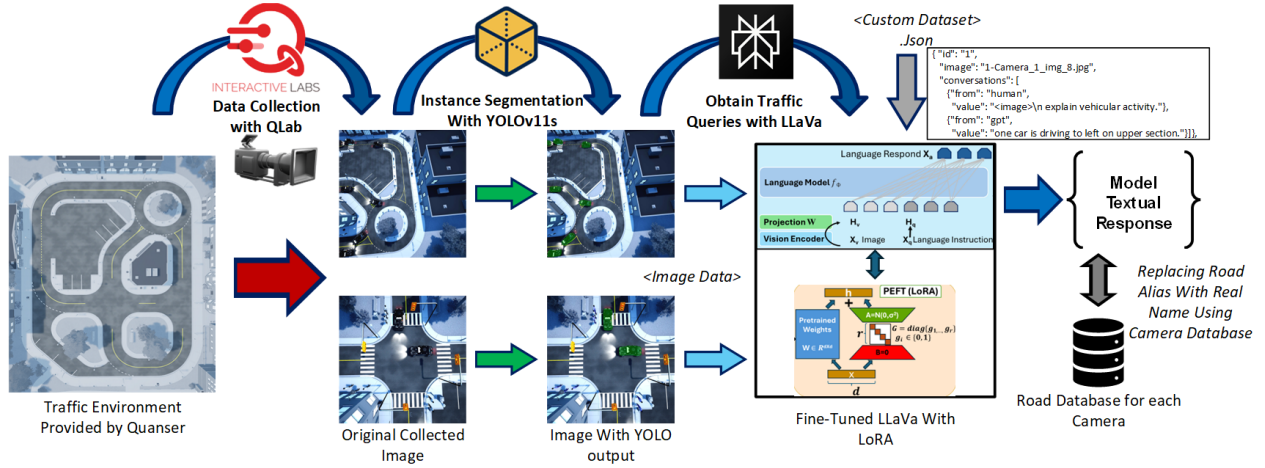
INTERACTIVE LABS
Data Collection with QLab

Instance Segmentation With YOLOv11s

Obtain Traffic Queries with LLaVa

<Custom Dataset>
.Json

{ "id": "1",
"image": "1-Camera_1_img_8.jpg",
"conversations": [
{"from": "human",
"value": "<image>\n explain vehicular activity."},
{"from": "gpt",
"value": "one car is driving to left on upper section."}]},

Language Respond $X_a$
Language Model $f_\phi$
Projection W
$H_v$
$H_q$
Vision Encoder
$X_v$ Image
$X_q$ Language Instruction

<Image Data>

h
PEFT (LoRA)
A=N(0,σ²)
Pretrained Weights
$W \in R^{d \times d}$
r
$G = diag(g_1 ... g_r)$
$g_i \in \{0,1\}$
B=0
x
d

Model Textual Response

Replacing Road Alias With Real Name Using Camera Database

Traffic Environment Provided by Quanser

Original Collected Image

Image With YOLO output

Fine-Tuned LLaVa With LoRA

Road Database for each Camera